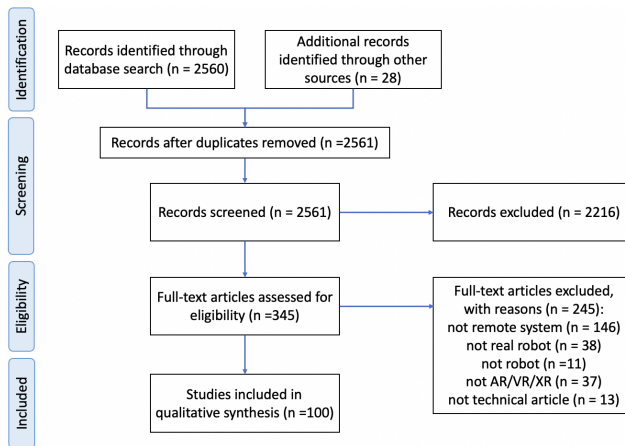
Identification

Records identified through database search (n = 2560)

Additional records identified through other sources (n = 28)

Screening

Records after duplicates removed (n =2561)

Records screened (n = 2561)

Records excluded (n = 2216)

Eligibility

Full-text articles assessed for eligibility (n =345)

Full-text articles excluded, with reasons (n = 245):
not remote system (n = 146)
not real robot (n = 38)
not robot (n =11)
not AR/VR/XR (n = 37)
not technical article (n = 13)

Included

Studies included in qualitative synthesis (n =100)